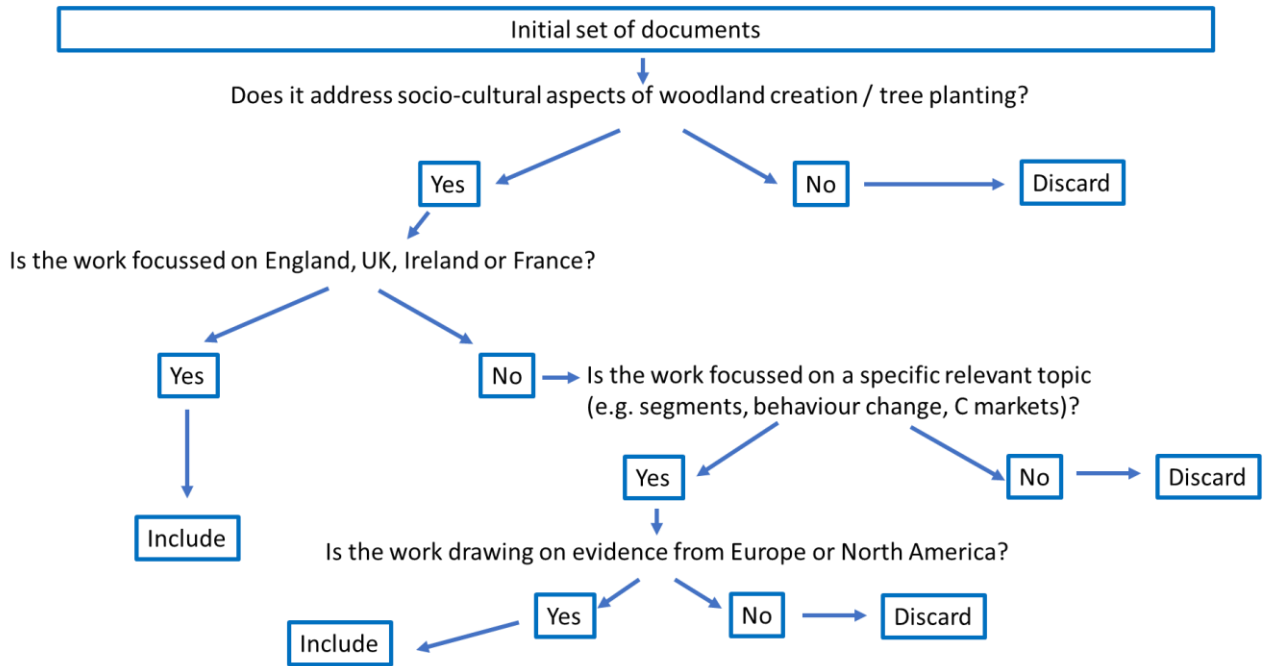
Initial set of documents

Does it address socio-cultural aspects of woodland creation / tree planting?

Yes

No

Discard

Is the work focussed on England, UK, Ireland or France?

Yes

No

Is the work focussed on a specific relevant topic (e.g. segments, behaviour change, C markets)?

Include

Yes

No

Discard

Is the work drawing on evidence from Europe or North America?

Yes

No

Discard

Include